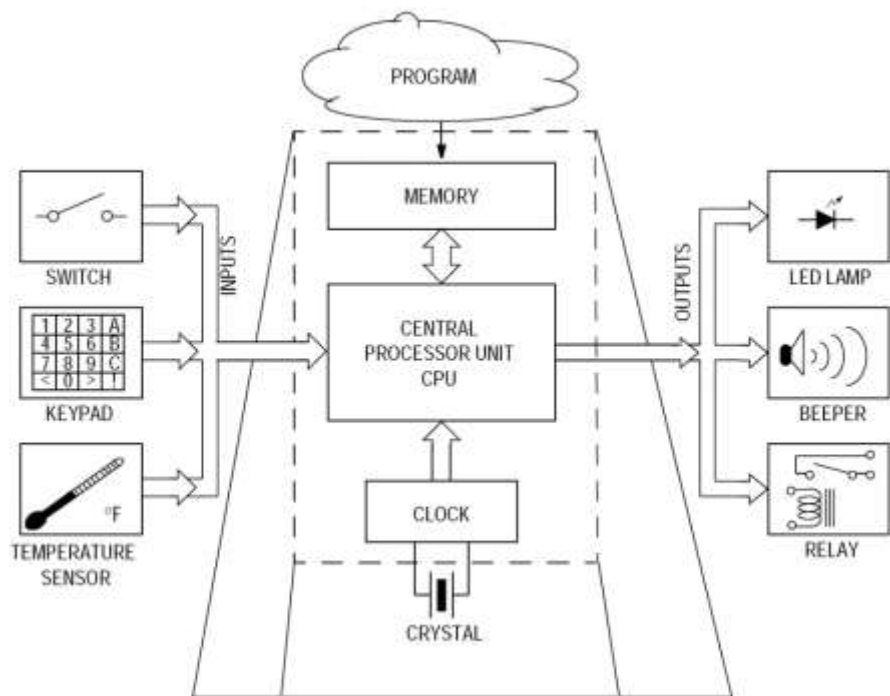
PROGRAM

MEMORY

CENTRAL PROCESSOR UNIT CPU

CLOCK

CRYSTAL

SWITCH

| 1 | 2 | 3 | A |
|---|---|---|---|
| 4 | 5 | 6 | B |
| 7 | 8 | 9 | C |
| < | 0 | > | 1 |

KEYPAD

°F

TEMPERATURE SENSOR

INPUTS

OUTPUTS

LED LAMP

BEEPER

RELAY